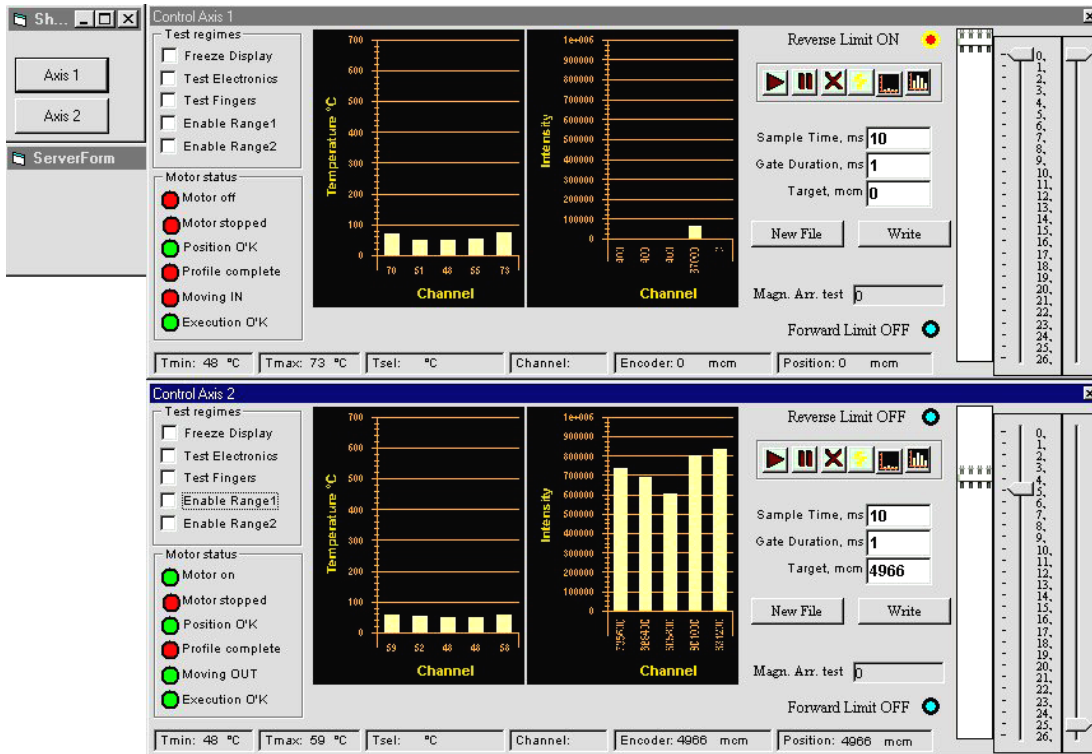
Sh...

Axis 1

Axis 2

ServerForm

Control Axis 1

Test regimes
Freeze Display
Test Electronics
Test Fingers
Enable Range1
Enable Range2

Motor status
Motor off
Motor stopped
Position O'K
Profile complete
Moving IN
Execution O'K

Temperature °C
700
600
500
400
300
200
100
0
70 51 48 55 73
Channel

Intensity
1e+006
900000
800000
700000
600000
500000
400000
300000
200000
100000
0
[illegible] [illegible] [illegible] 37000 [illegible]
Channel

Reverse Limit ON

Sample Time, ms 10
Gate Duration, ms 1
Target, mcm 0

New File
Write

Magn. Arr. test 0

Forward Limit OFF

0, 1, 2, 3, 4, 5, 6, 7, 8, 9, 10, 11, 12, 13, 14, 15, 16, 17, 18, 19, 20, 21, 22, 23, 24, 25, 26,

Tmin: 48 °C
Tmax: 73 °C
Tsel: °C
Channel:
Encoder: 0 mcm
Position: 0 mcm

Control Axis 2

Test regimes
Freeze Display
Test Electronics
Test Fingers
Enable Range1
Enable Range2

Motor status
Motor on
Motor stopped
Position O'K
Profile complete
Moving OUT
Execution O'K

Temperature °C
700
600
500
400
300
200
100
0
59 52 48 48 58
Channel

Intensity
1e+006
900000
800000
700000
600000
500000
400000
300000
200000
100000
0
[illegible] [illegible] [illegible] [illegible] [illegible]
Channel

Reverse Limit OFF

Sample Time, ms 10
Gate Duration, ms 1
Target, mcm 4966

New File
Write

Magn. Arr. test 0

Forward Limit OFF

0, 1, 2, 3, 4, 5, 6, 7, 8, 9, 10, 11, 12, 13, 14, 15, 16, 17, 18, 19, 20, 21, 22, 23, 24, 25, 26,

Tmin: 48 °C
Tmax: 59 °C
Tsel: °C
Channel:
Encoder: 4966 mcm
Position: 4966 mcm